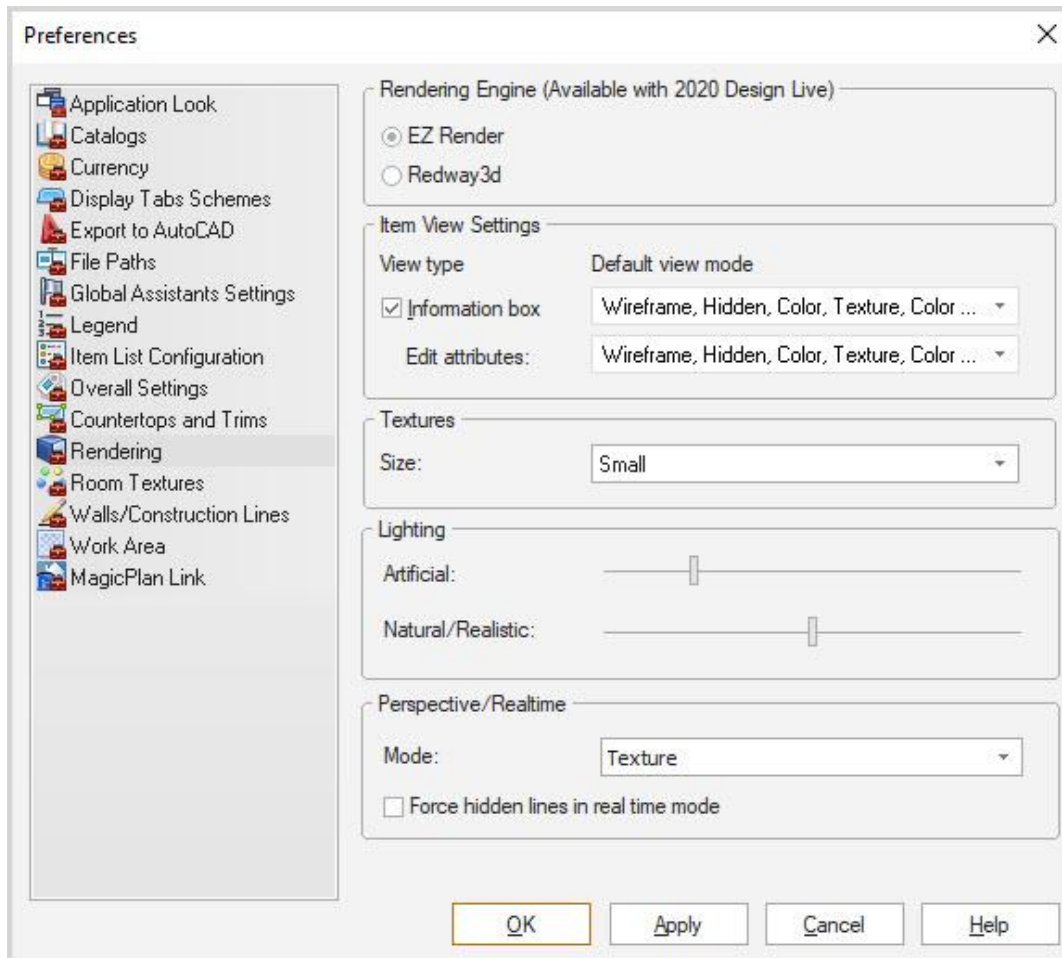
Preferences

×

Application Look
Catalogs
Currency
Display Tabs Schemes
Export to AutoCAD
File Paths
Global Assistants Settings
Legend
Item List Configuration
Overall Settings
Countertops and Trims
Rendering
Room Textures
Walls/Construction Lines
Work Area
MagicPlan Link

Rendering Engine (Available with 2020 Design Live)

EZ Render

Redway3d

Item View Settings

View type

Default view mode

Information box

Wireframe, Hidden, Color, Texture, Color ...

Edit attributes:

Wireframe, Hidden, Color, Texture, Color ...

Textures

Size:

Small

Lighting

Artificial:

Natural/Realistic:

Perspective/Realtime

Mode:

Texture

Force hidden lines in real time mode

OK

Apply

Cancel

Help